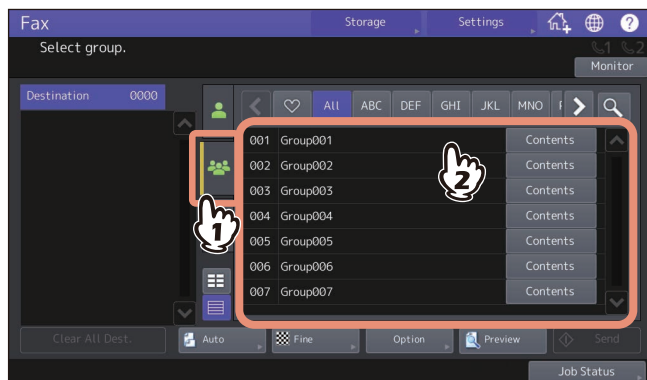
Fax
Storage
Settings
Select group.
Monitor
Destination 0000
All ABC DEF GHI JKL MNO

| 001 | Group001 | Contents |
|---|---|---|
| 002 | Group002 | Contents |
| 003 | Group003 | Contents |
| 004 | Group004 | Contents |
| 005 | Group005 | Contents |
| 006 | Group006 | Contents |
| 007 | Group007 | Contents |

1
2
Clear All Dest.
Auto
Fine
Option
Preview
Send
Job Status